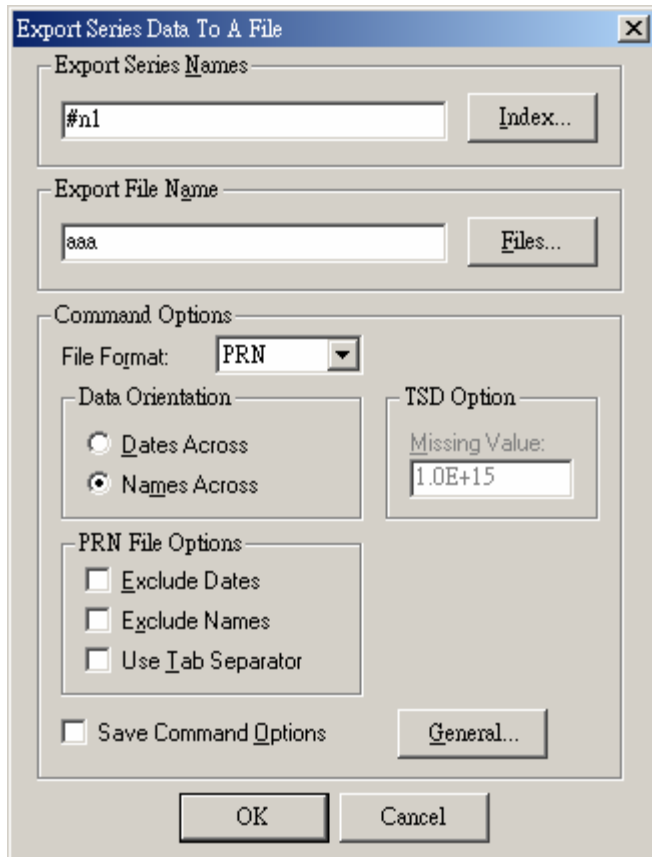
Export Series Data To A File

Export Series Names

#n1

Index...

Export File Name

aaa

Files...

Command Options

File Format: PRN

Data Orientation

Dates Across

Names Across

TSD Option

Missing Value:

1.0E+15

PRN File Options

Exclude Dates

Exclude Names

Use Tab Separator

Save Command Options

General...

OK

Cancel